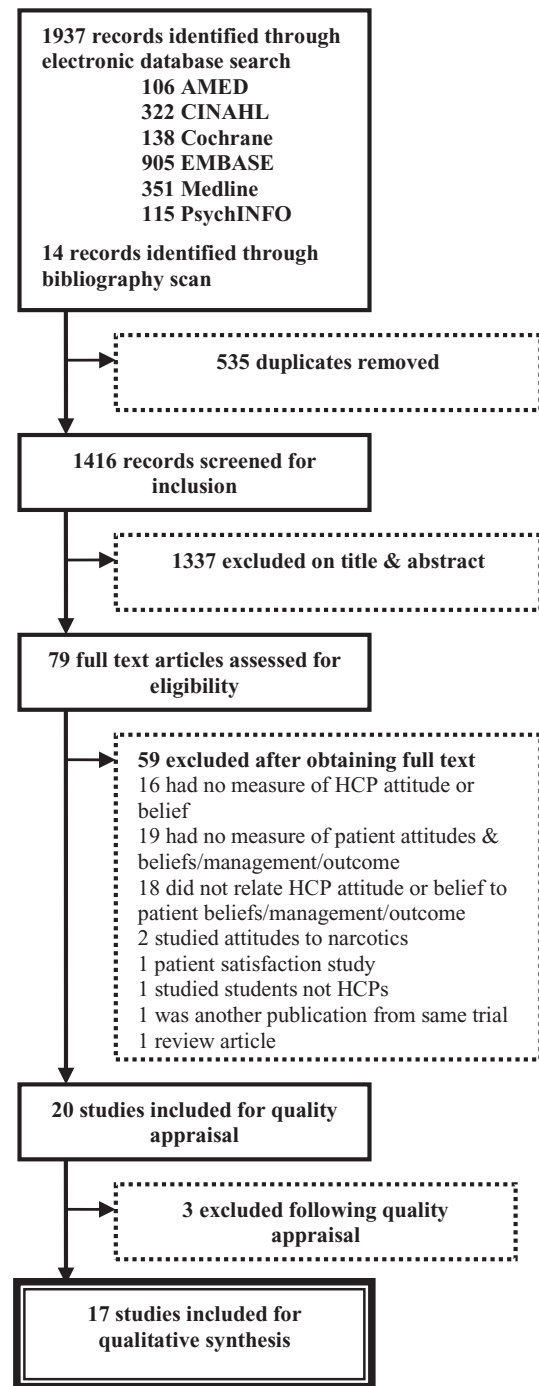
1937 records identified through electronic database search
106 AMED
322 CINAHL
138 Cochrane
905 EMBASE
351 Medline
115 PsychINFO

14 records identified through bibliography scan

535 duplicates removed

1416 records screened for inclusion

1337 excluded on title & abstract

79 full text articles assessed for eligibility

59 excluded after obtaining full text
16 had no measure of HCP attitude or belief
19 had no measure of patient attitudes & beliefs/management/outcome
18 did not relate HCP attitude or belief to patient beliefs/management/outcome
2 studied attitudes to narcotics
1 patient satisfaction study
1 studied students not HCPs
1 was another publication from same trial
1 review article

20 studies included for quality appraisal

3 excluded following quality appraisal

17 studies included for qualitative synthesis